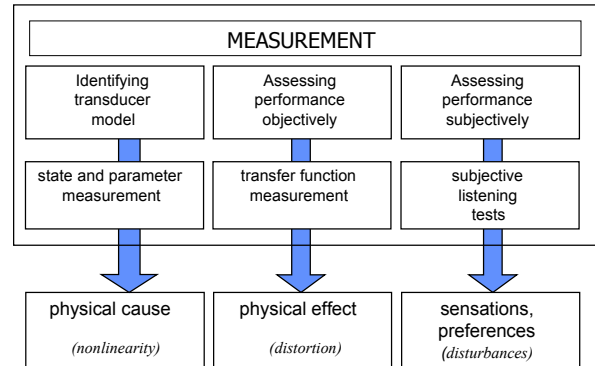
MEASUREMENT

Identifying transducer model

state and parameter measurement

physical cause

(nonlinearity)

Assessing performance objectively

transfer function measurement

physical effect

(distortion)

Assessing performance subjectively

subjective listening tests

sensations, preferences

(disturbances)